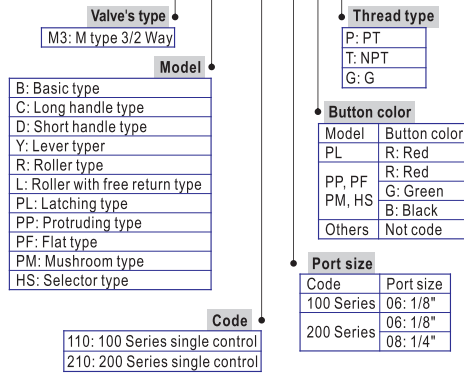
Valve's type

M3: M type 3/2 Way

Model

B: Basic type
C: Long handle type
D: Short handle type
Y: Lever typer
R: Roller type
L: Roller with free return type
PL: Latching type
PP: Protruding type
PF: Flat type
PM: Mushroom type
HS: Selector type

Code

110: 100 Series single control
210: 200 Series single control

Thread type

P: PT
T: NPT
G: G

Button color

| Model | Button color |
|---|---|
| PL | R: Red |
| PP, PF PM, HS | R: Red |
| | G: Green |
| | B: Black |
| Others | Not code |

Port size

| Code | Port size |
|---|---|
| 100 Series | 06: 1/8" |
| 200 Series | 06: 1/8" |
| | 08: 1/4" |